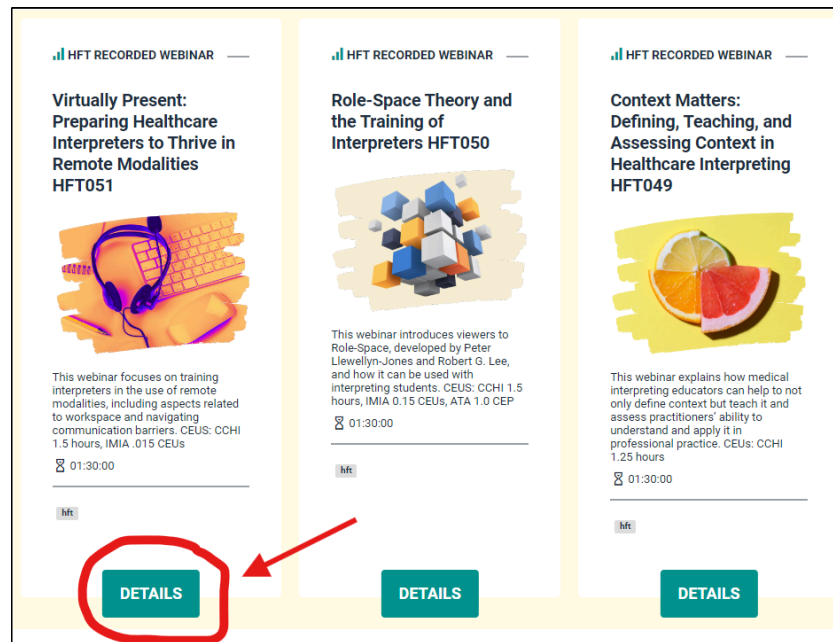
HFT RECORDED WEBINAR

Virtually Present: Preparing Healthcare Interpreters to Thrive in Remote Modalities HFT051

This webinar focuses on training interpreters in the use of remote modalities, including aspects related to workspace and navigating communication barriers. CEUS: CCHI 1.5 hours, IMIA .015 CEUs

01:30:00

hft

DETAILS

HFT RECORDED WEBINAR

Role-Space Theory and the Training of Interpreters HFT050

This webinar introduces viewers to Role-Space, developed by Peter Llewellyn-Jones and Robert G. Lee, and how it can be used with interpreting students. CEUS: CCHI 1.5 hours, IMIA 0.15 CEUs, ATA 1.0 CEP

01:30:00

hft

DETAILS

HFT RECORDED WEBINAR

Context Matters: Defining, Teaching, and Assessing Context in Healthcare Interpreting HFT049

This webinar explains how medical interpreting educators can help to not only define context but teach it and assess practitioners' ability to understand and apply it in professional practice. CEUs: CCHI 1.25 hours

01:30:00

hft

DETAILS